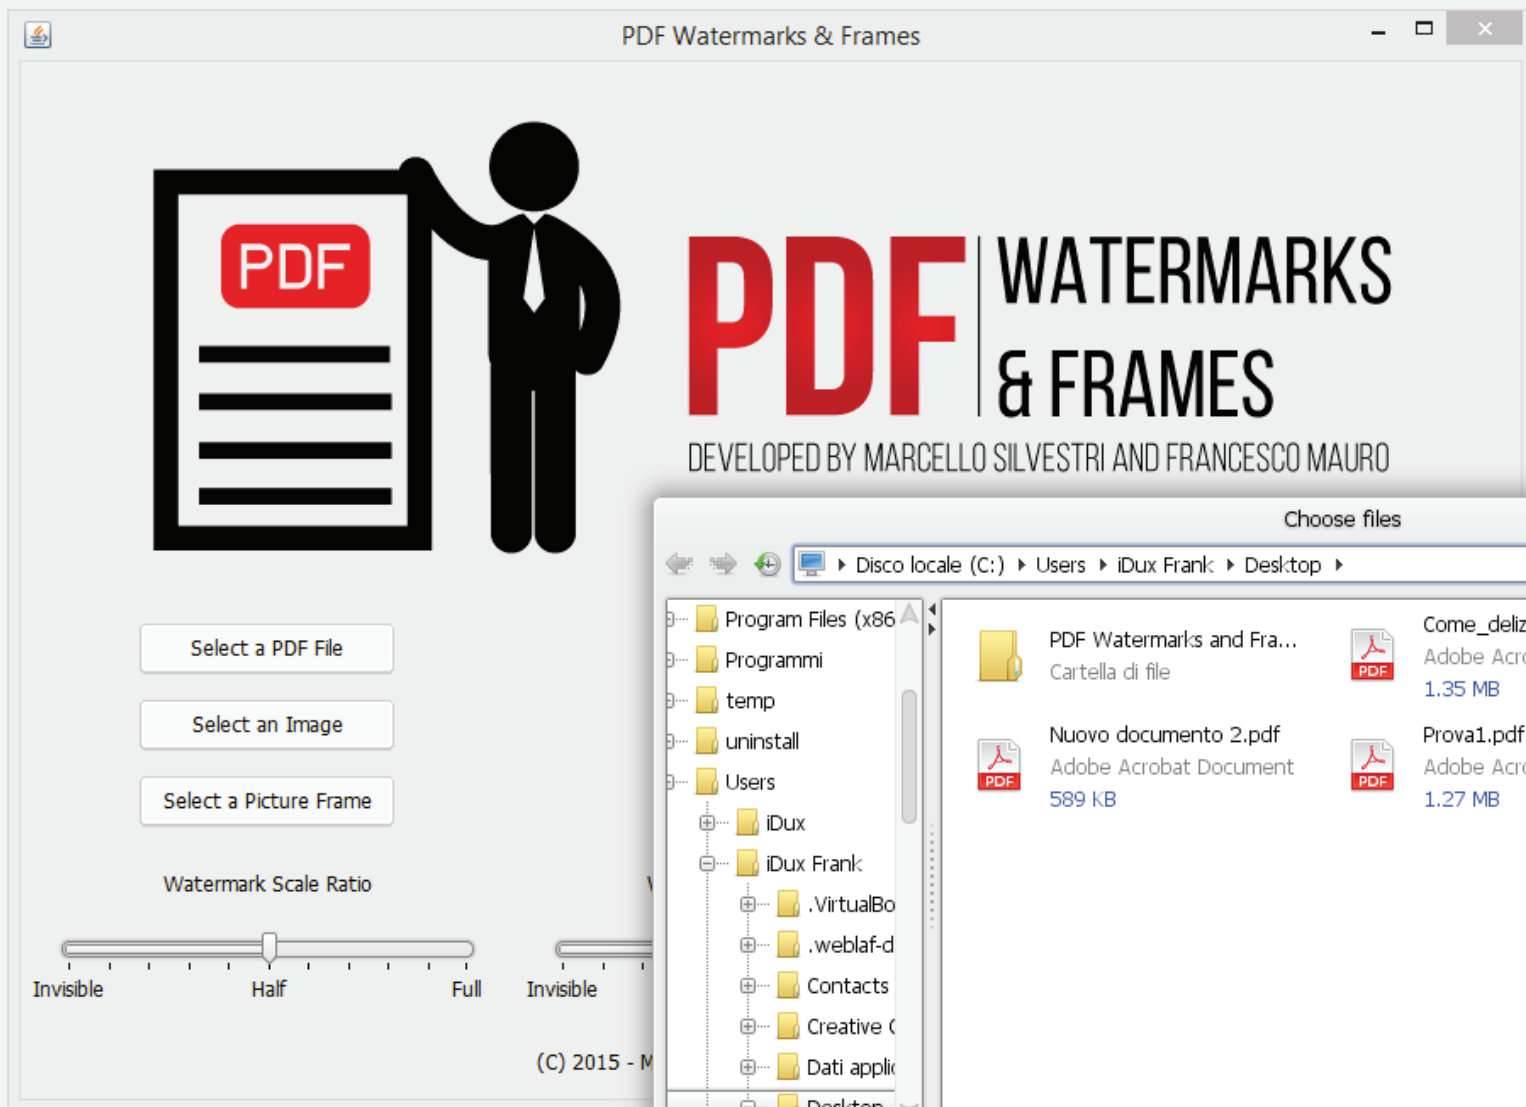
PDF Watermarks & Frames

PDF

PDF WATERMARKS & FRAMES

DEVELOPED BY MARCELLO SILVESTRI AND FRANCESCO MAURO

Select a PDF File

Select an Image

Select a Picture Frame

Watermark Scale Ratio

Invisible Half Full

Invisible

(C) 2015 - M

Choose files

Disco locale (C:) ▸ Users ▸ iDux Frank ▸ Desktop ▸

Program Files (x86
Programmi
temp
uninstall
Users
iDux
iDux Frank
.VirtualBo
.weblaf-d
Contacts
Creative (
Dati applic
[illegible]

PDF Watermarks and Fra...
Cartella di file

Come_deliz
Adobe Acro
1.35 MB

PDF
Nuovo documento 2.pdf
Adobe Acrobat Document
589 KB

PDF
Prova1.pdf
Adobe Acro
1.27 MB